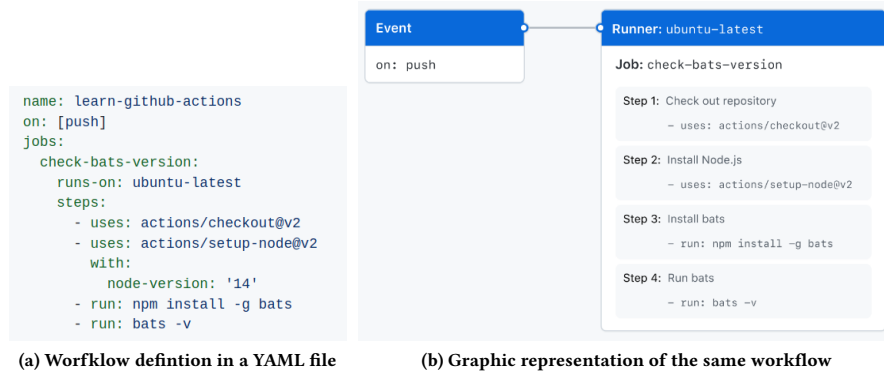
name: learn-github-actions
on: [push]
jobs:
  check-bats-version:
    runs-on: ubuntu-latest
    steps:
      - uses: actions/checkout@v2
      - uses: actions/setup-node@v2
        with:
          node-version: '14'
      - run: npm install -g bats
      - run: bats -v

(a) Worfklow defintion in a YAML file

Event

on: push

Runner: ubuntu-latest

Job: check-bats-version

Step 1: Check out repository

– uses: actions/checkout@v2

Step 2: Install Node.js

– uses: actions/setup-node@v2

Step 3: Install bats

– run: npm install -g bats

Step 4: Run bats

– run: bats -v

(b) Graphic representation of the same workflow